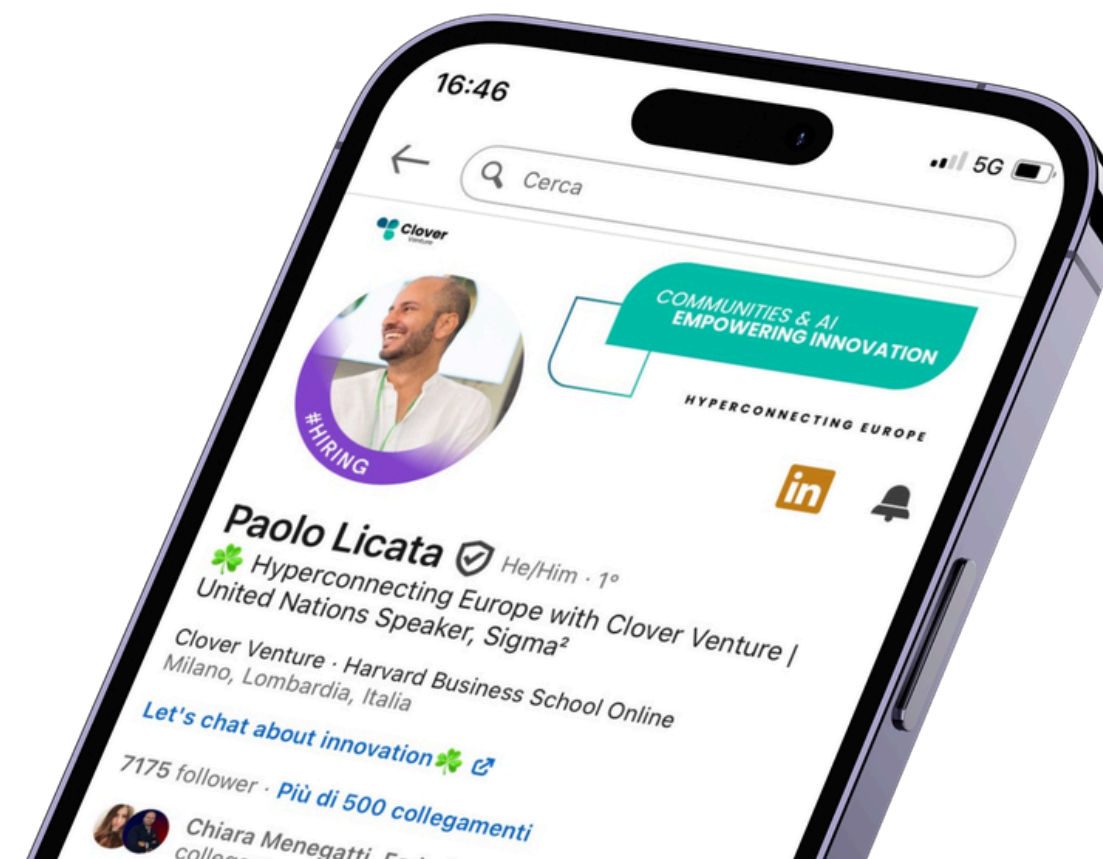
16:46

5G

Cerca

Clover
Venture

COMMUNITIES & AI
EMPOWERING INNOVATION

HYPERCONNECTING EUROPE

#HIRING

in

Paolo Licata He/Him · 1°

☘️ Hyperconnecting Europe with Clover Venture | United Nations Speaker, Sigma²

Clover Venture · Harvard Business School Online

Milano, Lombardia, Italia

Let's chat about innovation☘️

7175 follower · Più di 500 collegamenti

Chiara Menegatti, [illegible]
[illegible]